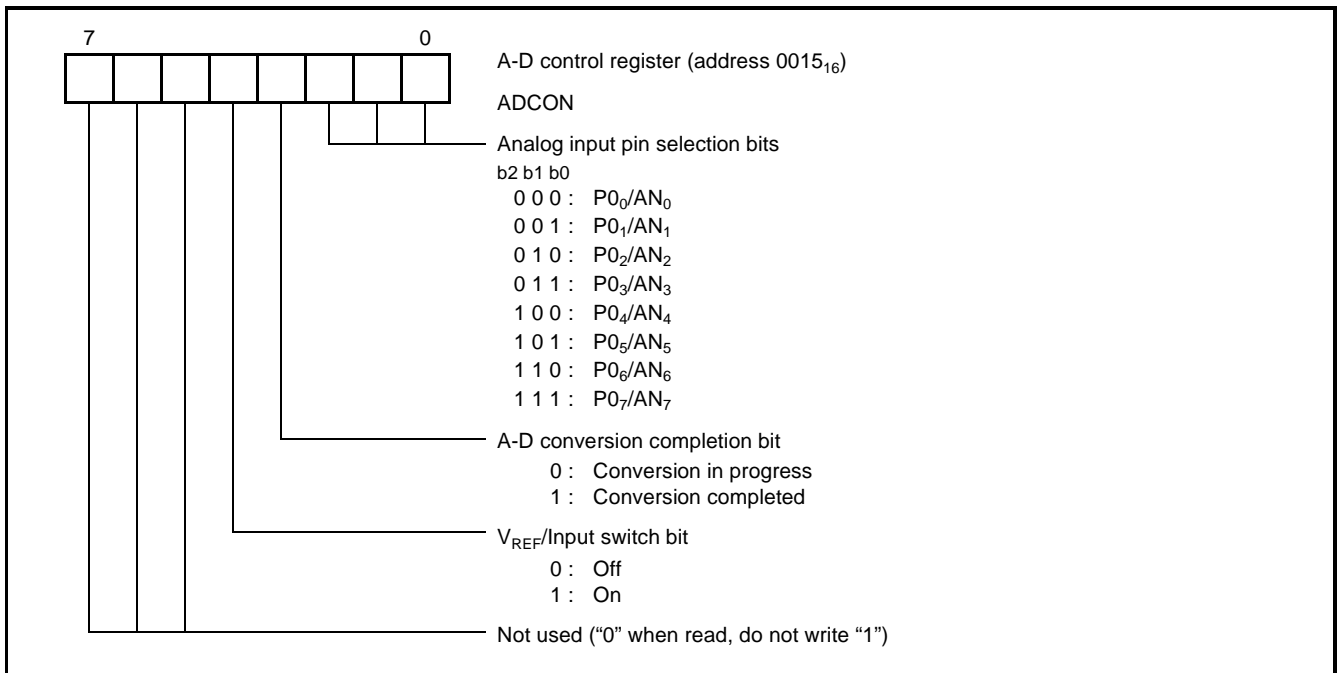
7 0

A-D control register (address $0015_{16}$)

ADCON

Analog input pin selection bits
b2 b1 b0
0 0 0 : $P0_0/AN_0$
0 0 1 : $P0_1/AN_1$
0 1 0 : $P0_2/AN_2$
0 1 1 : $P0_3/AN_3$
1 0 0 : $P0_4/AN_4$
1 0 1 : $P0_5/AN_5$
1 1 0 : $P0_6/AN_6$
1 1 1 : $P0_7/AN_7$

A-D conversion completion bit
0 : Conversion in progress
1 : Conversion completed

$V_{REF}$/Input switch bit
0 : Off
1 : On

Not used ("0" when read, do not write "1")